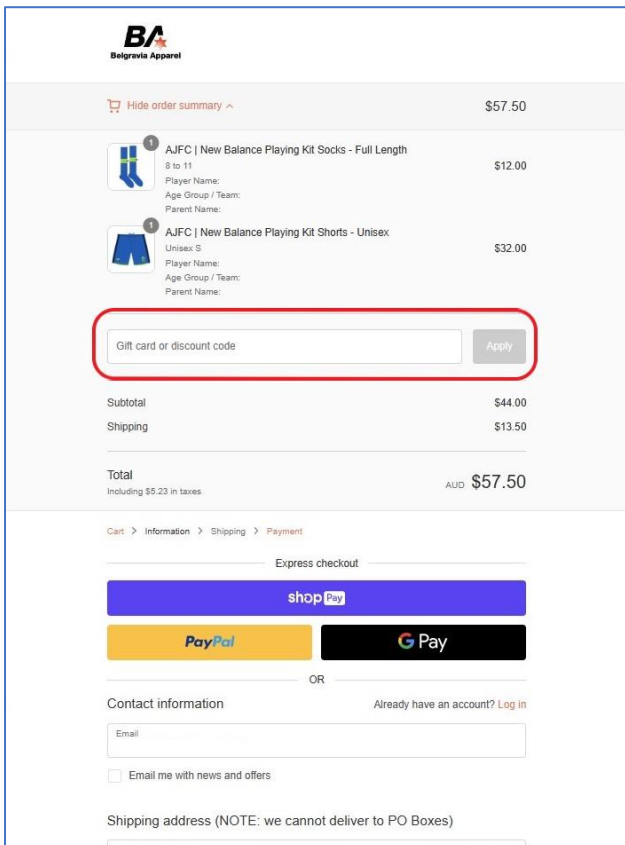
BA
Belgravia Apparel

Hide order summary ^ $57.50

1
AJFC | New Balance Playing Kit Socks - Full Length
8 to 11
Player Name:
Age Group / Team:
Parent Name:
$12.00

1
AJFC | New Balance Playing Kit Shorts - Unisex
Unisex S
Player Name:
Age Group / Team:
Parent Name:
$32.00

Gift card or discount code
Apply

Subtotal $44.00
Shipping $13.50

Total
Including $5.23 in taxes
AUD $57.50

Cart > Information > Shipping > Payment

Express checkout

shop Pay

PayPal

G Pay

OR

Contact information
Already have an account? Log in

Email

Email me with news and offers

Shipping address (NOTE: we cannot deliver to PO Boxes)